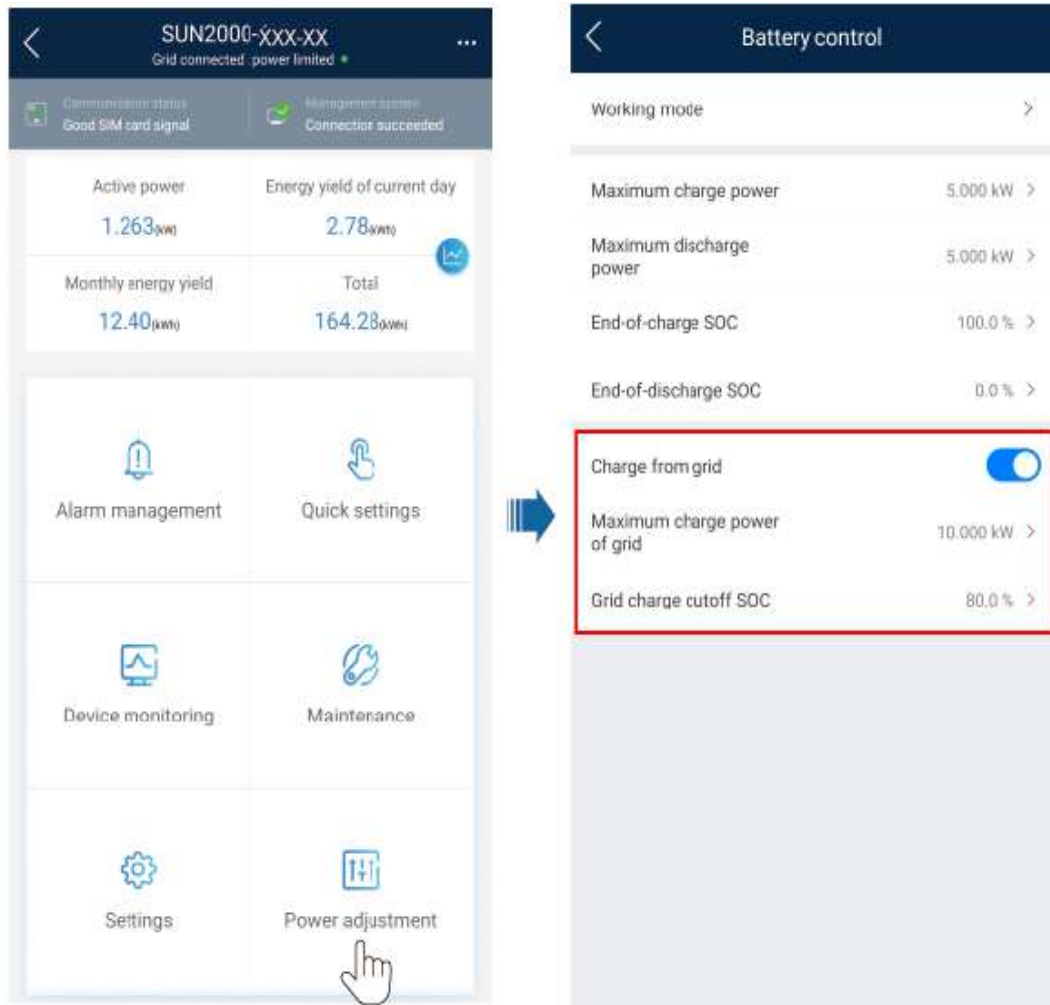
SUN2000-XXX-XX
Grid connected :power limited

Communication status
Good SIM card signal

Management system
Connection succeeded

Active power
1.263(kW)

Energy yield of current day
2.78(kWh)

Monthly energy yield
12.40(kWh)

Total
164.28(kWh)

Alarm management

Quick settings

Device monitoring

Maintenance

Settings

Power adjustment

Battery control

Working mode

Maximum charge power 5.000 kW

Maximum discharge power 5.000 kW

End-of-charge SOC 100.0 %

End-of-discharge SOC 0.0 %

Charge from grid

Maximum charge power of grid 10.000 kW

Grid charge cutoff SOC 80.0 %